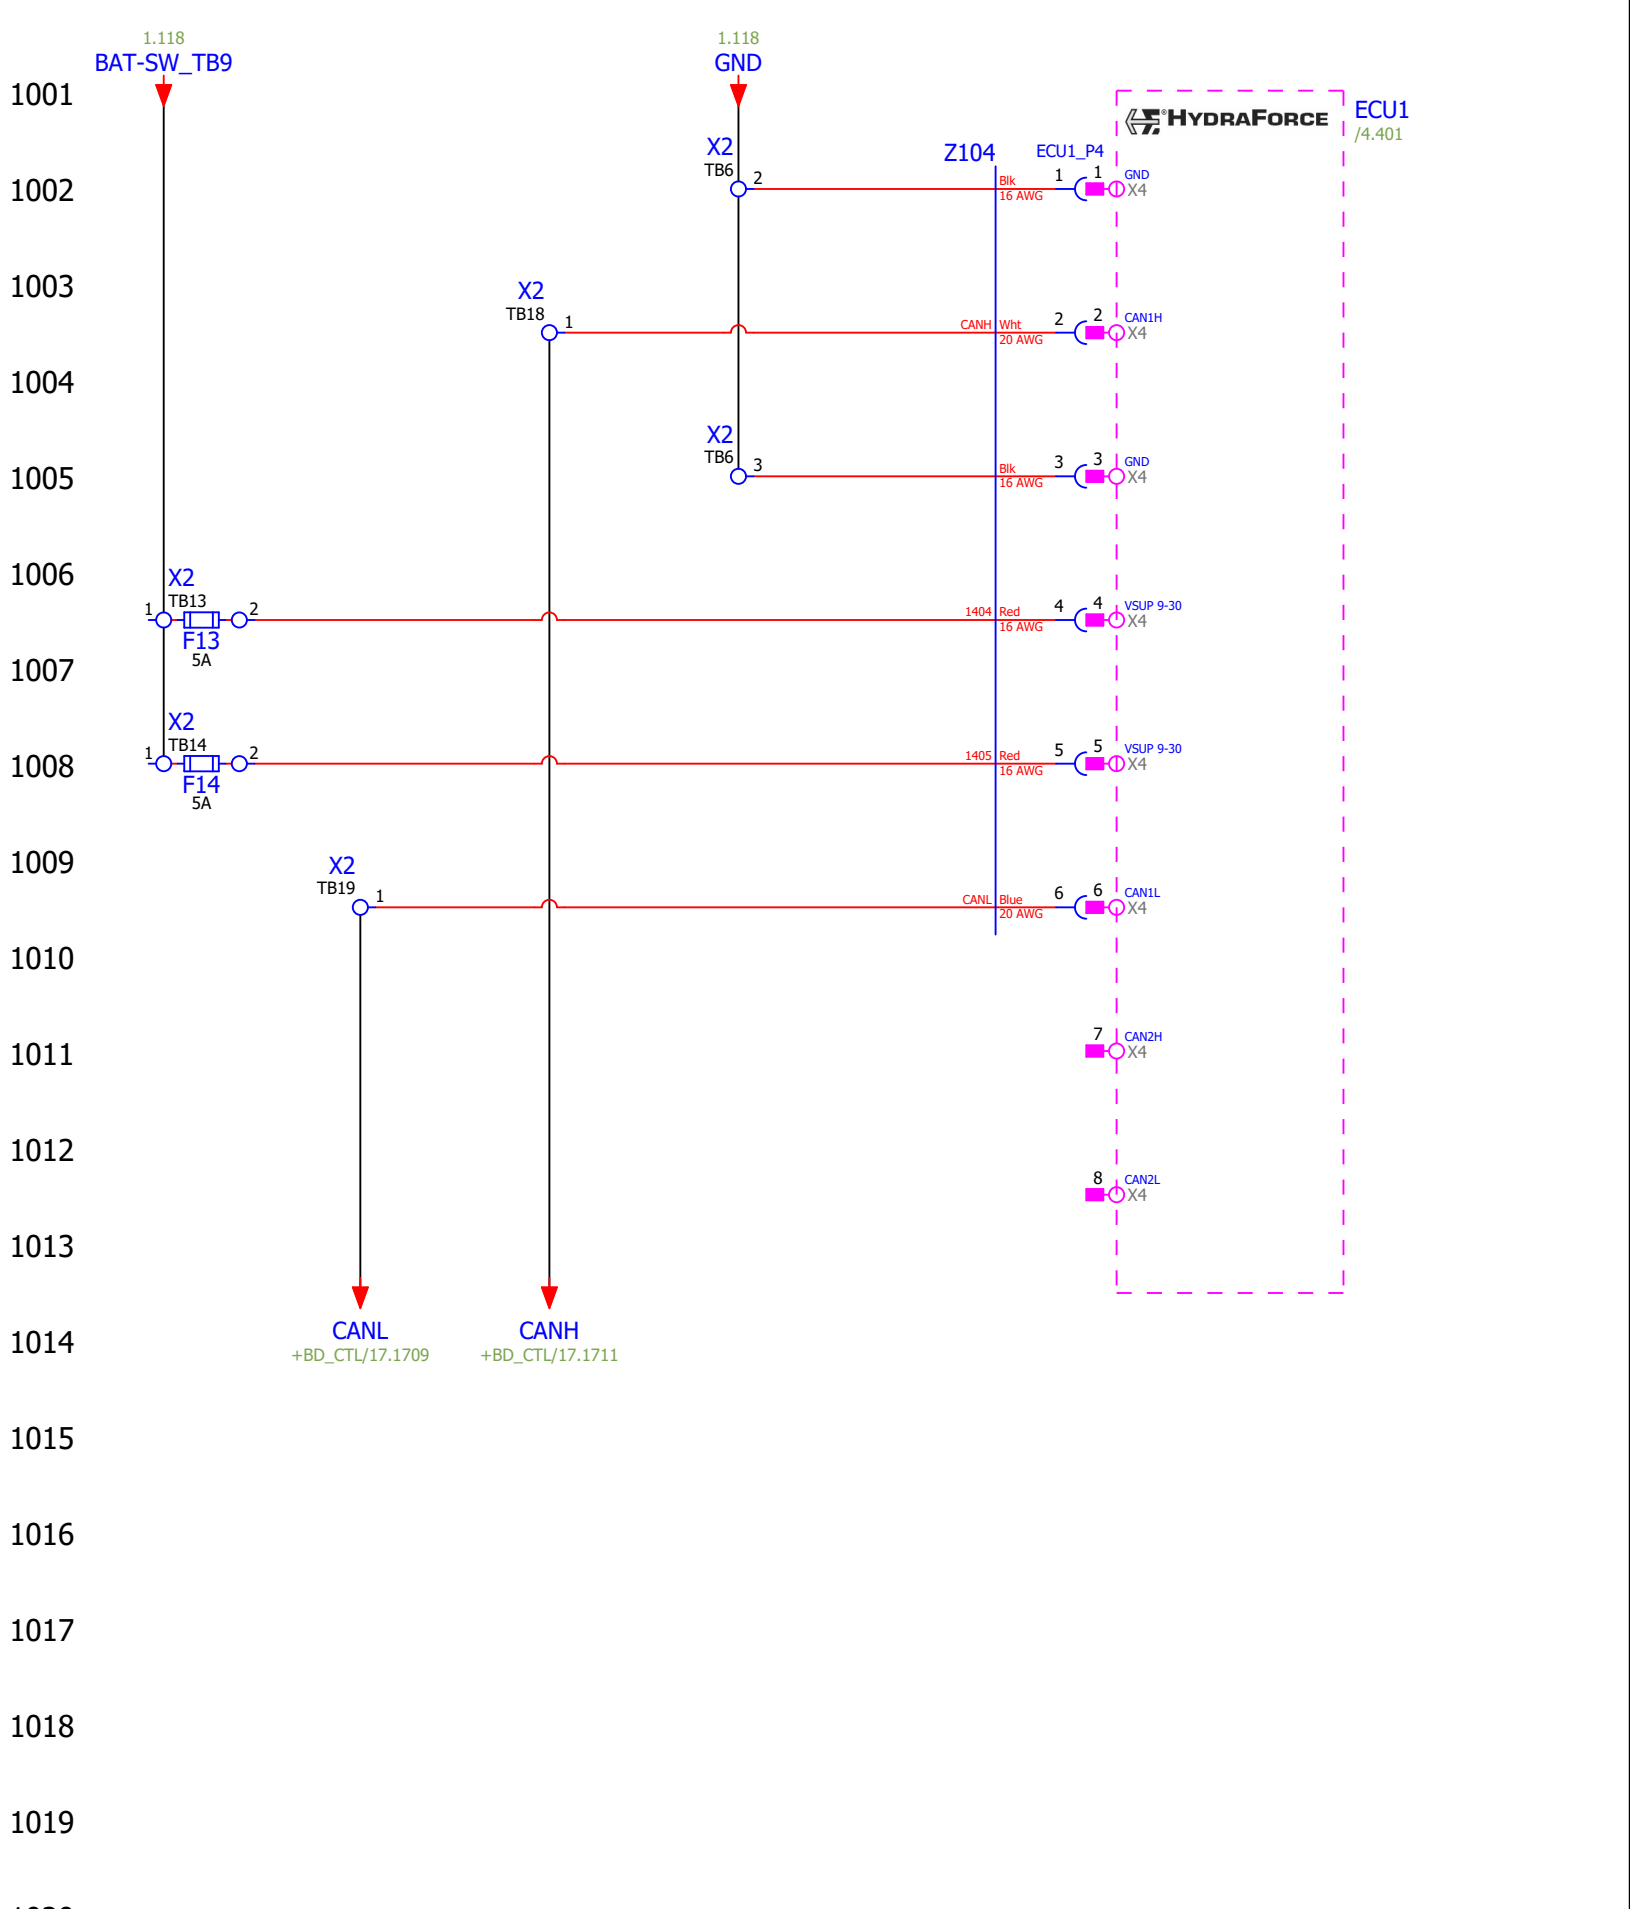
1.118
BAT-SW_TB9

1.118
GND

1001
1002
1003
1004
1005
1006
1007
1008
1009
1010
1011
1012
1013
1014
1015
1016
1017
1018
1019

HYDRAFORCE
ECU1
/4.401

X2
TB6
2

Z104
ECU1_P4

Blk
16 AWG
1
1
GND
X4

X2
TB18
1

CANH
Wht
20 AWG
2
2
CAN1H
X4

X2
TB6
3

Blk
16 AWG
3
3
GND
X4

X2
TB13
1
2
F13
5A

1404
Red
16 AWG
4
4
VSUP 9-30
X4

X2
TB14
1
2
F14
5A

1405
Red
16 AWG
5
5
VSUP 9-30
X4

X2
TB19
1

CANL
Blue
20 AWG
6
6
CAN1L
X4

7
CAN2H
X4

8
CAN2L
X4

CANL
+BD_CTL/17.1709

CANH
+BD_CTL/17.1711